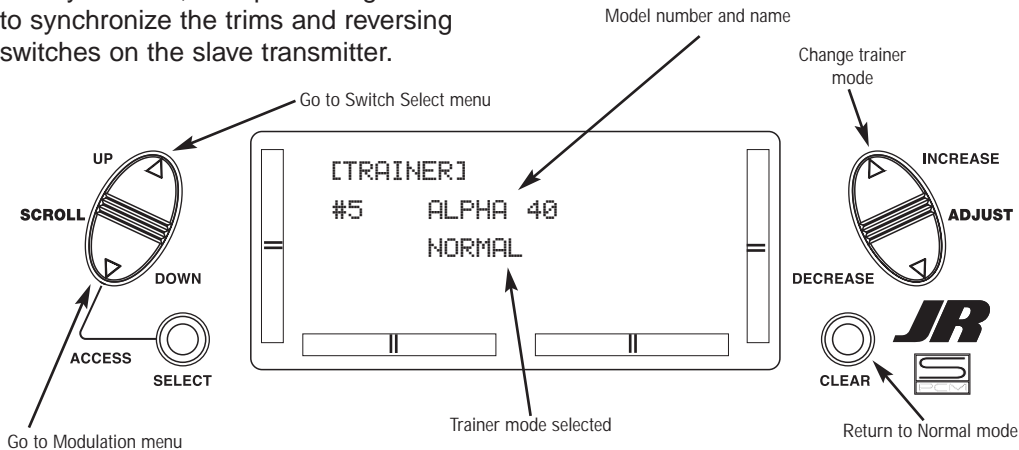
to synchronize the trims and reversing switches on the slave transmitter.

Model number and name

Change trainer mode

Go to Switch Select menu

UP

SCROLL

DOWN

ACCESS

SELECT

[TRAINER]

#5 ALPHA 40

NORMAL

INCREASE

ADJUST

DECREASE

CLEAR

JR

S PCM

Go to Modulation menu

Trainer mode selected

Return to Normal mode